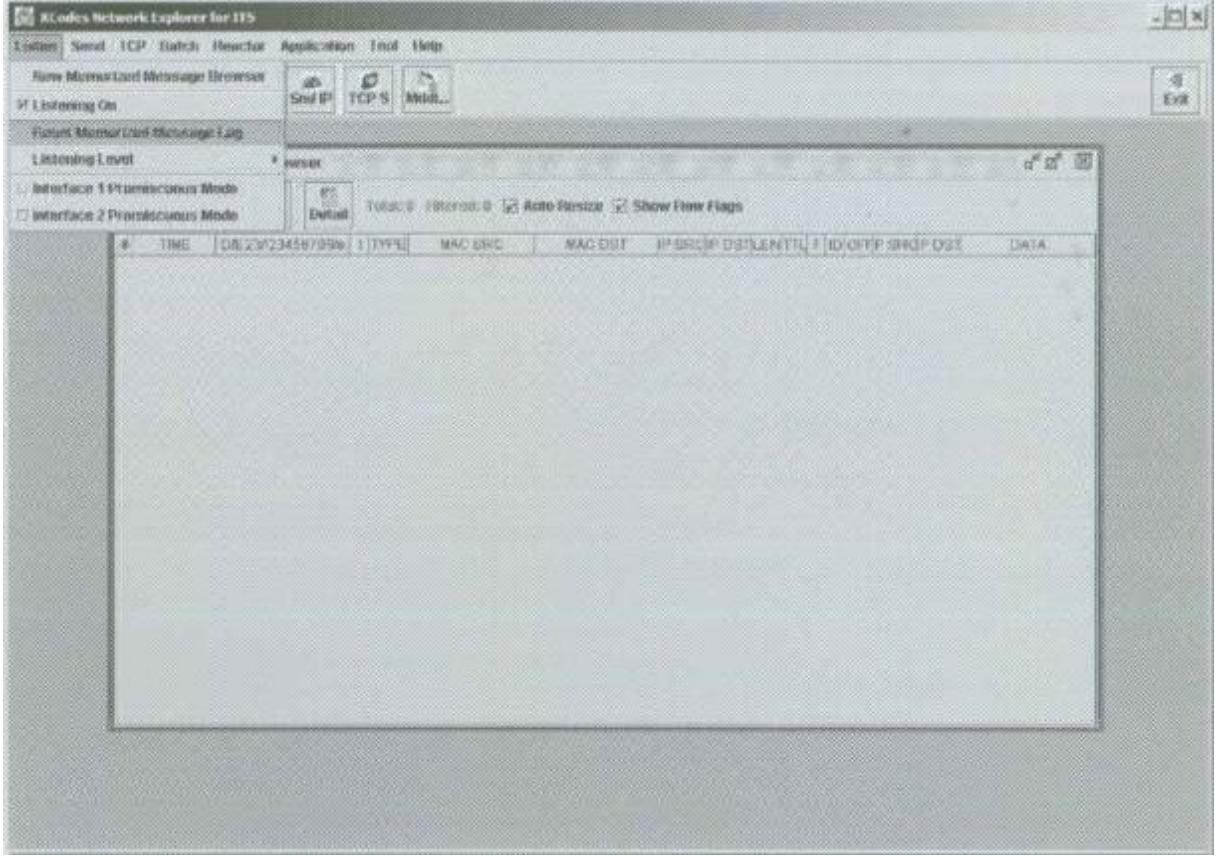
XCodes Network Explorer for ITS

Listen Send TCP Batch Reactor Application Tool Help

New Memorized Message Browser
Listening On
Reset Memorized Message Flag
Listening Level
Interface 1 Promiscuous Mode
Interface 2 Promiscuous Mode

Snd IP TCP S Modi...

Exit

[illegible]owser

Detail Total: 0 Filtered: 0 Auto Resize Show Raw Flags

| # | TIME | D/E23/234567O9Ia | 1 | TYPE | MAC SRC | MAC DST | IP SRC | IP DST | LEN | TTL | F | ID | OFF | P SRC | IP DST | DATA |
|---|---|---|---|---|---|---|---|---|---|---|---|---|---|---|---|---|